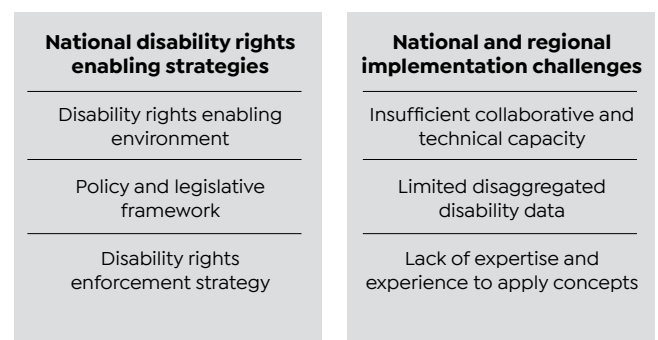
National disability rights enabling strategies

Disability rights enabling environment

Policy and legislative framework

Disability rights enforcement strategy

National and regional implementation challenges

Insufficient collaborative and technical capacity

Limited disaggregated disability data

Lack of expertise and experience to apply concepts